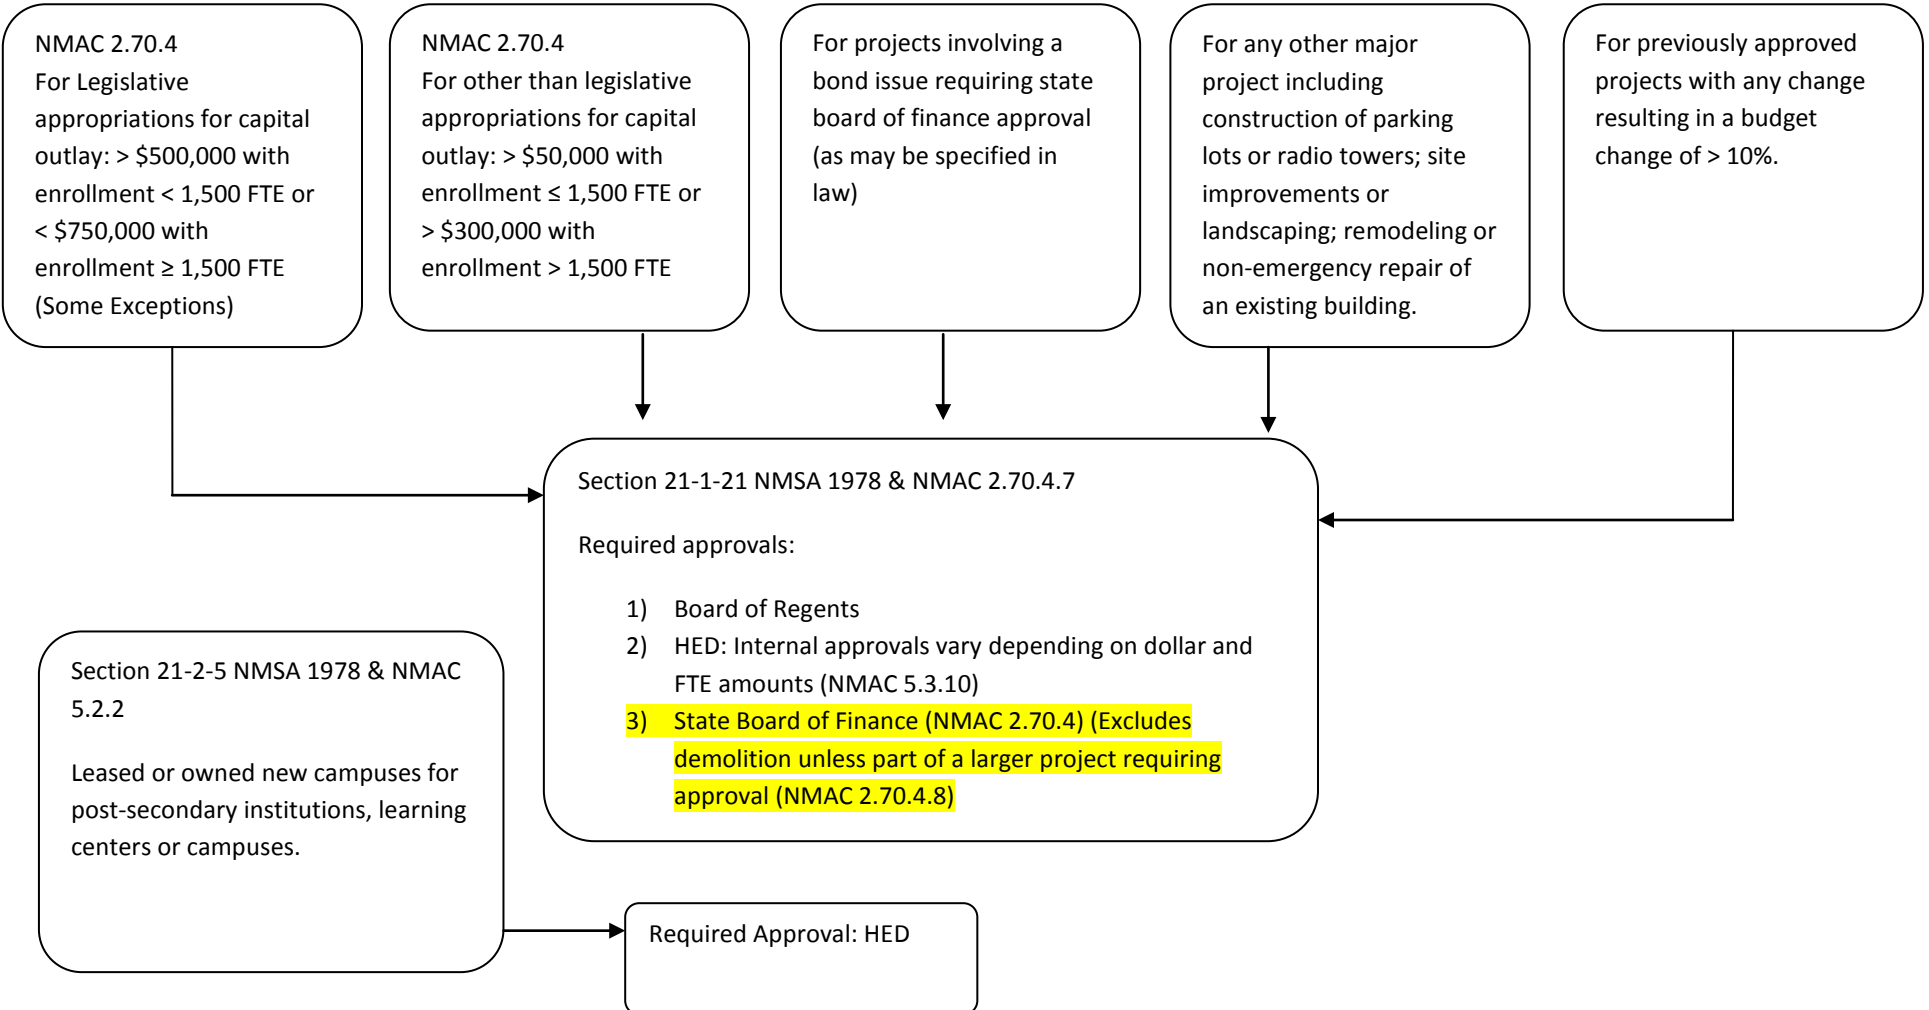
NMAC 2.70.4
For Legislative appropriations for capital outlay: > \$500,000 with enrollment < 1,500 FTE or < \$750,000 with enrollment ≥ 1,500 FTE (Some Exceptions)

NMAC 2.70.4
For other than legislative appropriations for capital outlay: > \$50,000 with enrollment ≤ 1,500 FTE or > \$300,000 with enrollment > 1,500 FTE

For projects involving a bond issue requiring state board of finance approval (as may be specified in law)

For any other major project including construction of parking lots or radio towers; site improvements or landscaping; remodeling or non-emergency repair of an existing building.

For previously approved projects with any change resulting in a budget change of > 10%.

Section 21-1-21 NMSA 1978 & NMAC 2.70.4.7

Required approvals:

1) Board of Regents
2) HED: Internal approvals vary depending on dollar and FTE amounts (NMAC 5.3.10)
3) State Board of Finance (NMAC 2.70.4) (Excludes demolition unless part of a larger project requiring approval (NMAC 2.70.4.8)

Section 21-2-5 NMSA 1978 & NMAC 5.2.2

Leased or owned new campuses for post-secondary institutions, learning centers or campuses.

Required Approval: HED